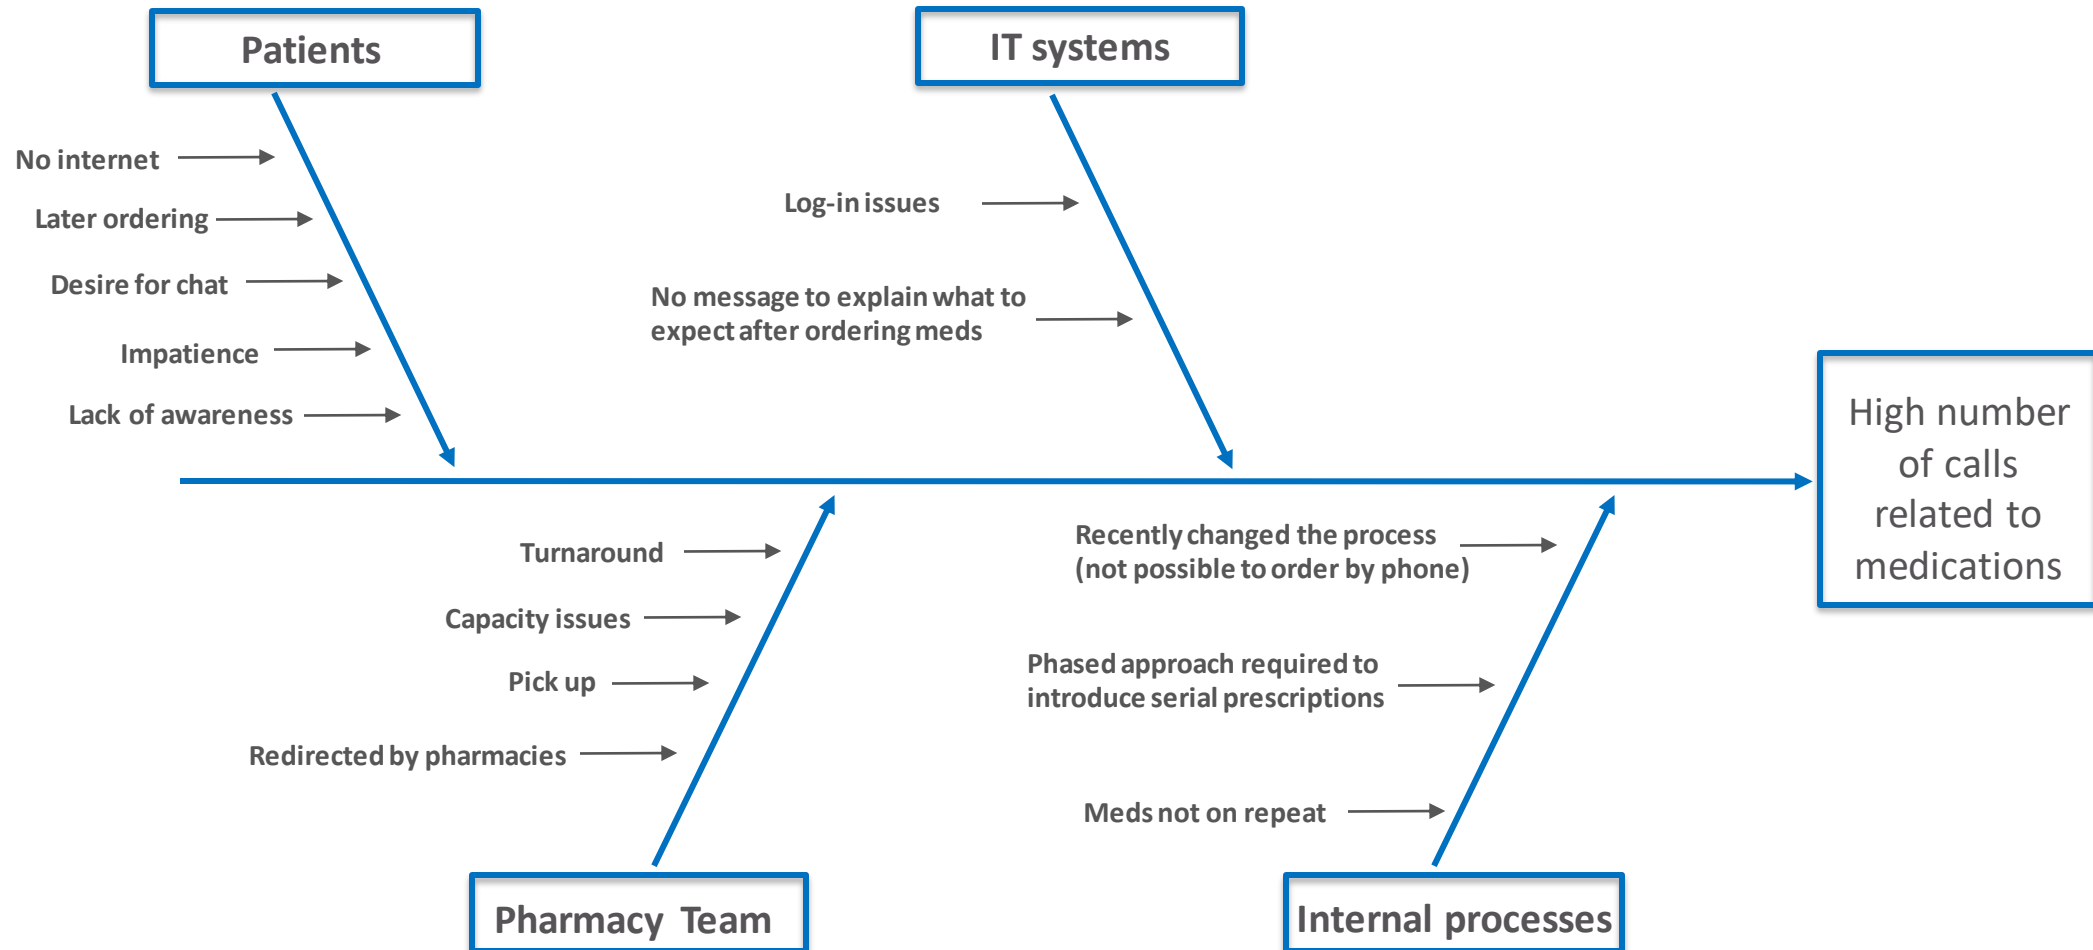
Patients

No internet

Later ordering

Desire for chat

Impatience

Lack of awareness

IT systems

Log-in issues

No message to explain what to expect after ordering meds

High number of calls related to medications

Turnaround

Capacity issues

Pick up

Redirected by pharmacies

Pharmacy Team

Recently changed the process (not possible to order by phone)

Phased approach required to introduce serial prescriptions

Meds not on repeat

Internal processes